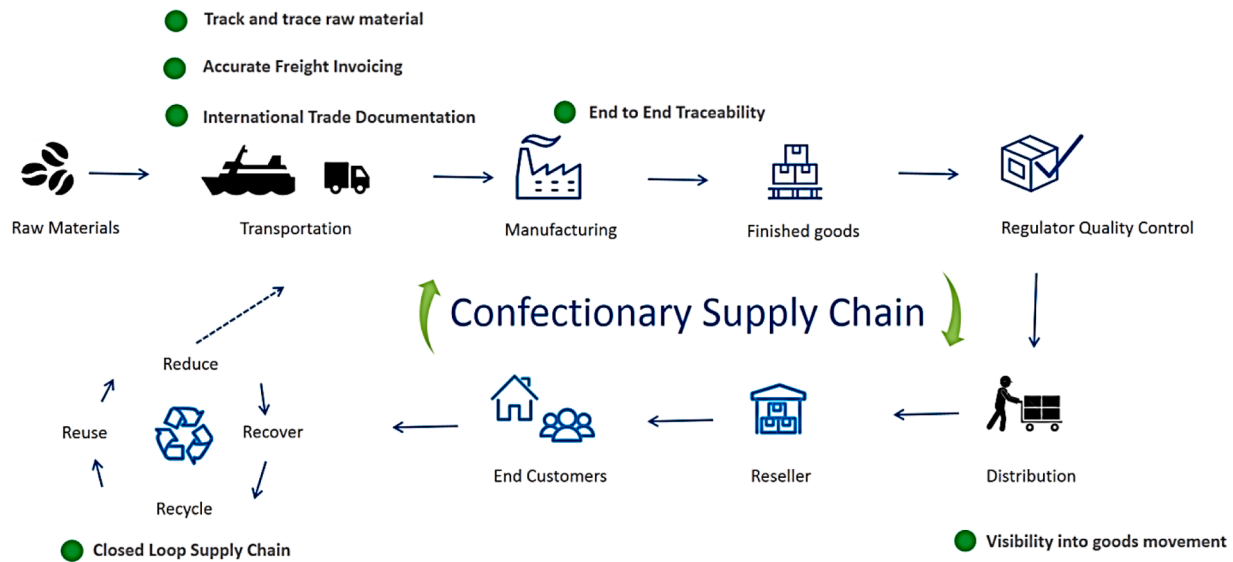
Track and trace raw material

Accurate Freight Invoicing

International Trade Documentation

End to End Traceability

Raw Materials

Transportation

Manufacturing

Finished goods

Regulator Quality Control

Confectionary Supply Chain

Reduce

Reuse

Recover

Recycle

End Customers

Reseller

Distribution

Closed Loop Supply Chain

Visibility into goods movement